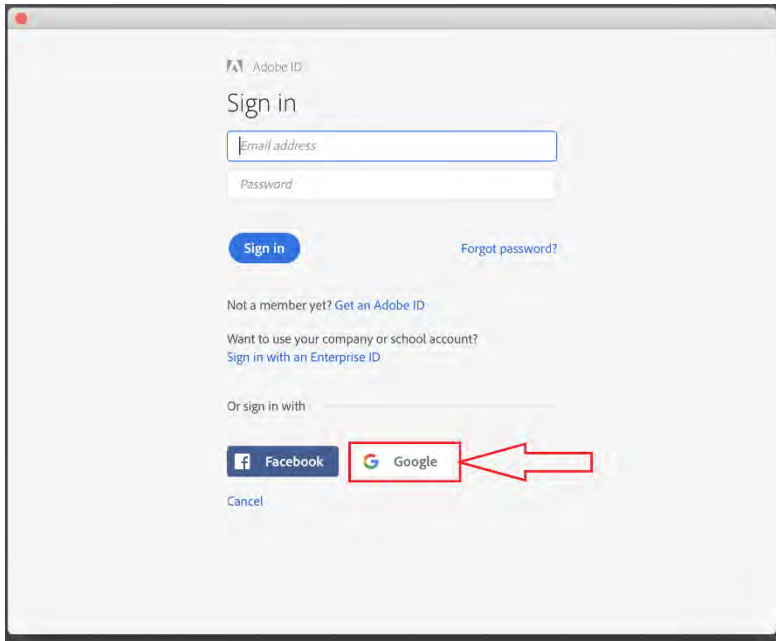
Adobe ID

Sign in

Email address

Password

Sign in

Forgot password?

Not a member yet? Get an Adobe ID

Want to use your company or school account?
Sign in with an Enterprise ID

Or sign in with

Facebook

Google

Cancel